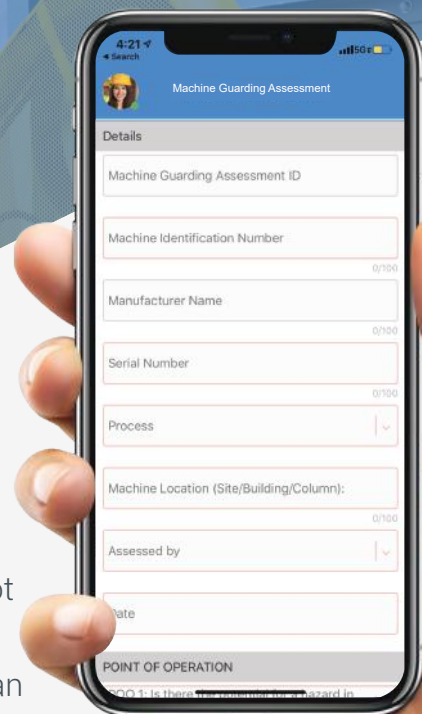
4:21
◂ Search
5G

Machine Guarding Assessment

Details

Machine Guarding Assessment ID

Machine Identification Number

0/100

Manufacturer Name

0/100

Serial Number

0/100

Process

Machine Location (Site/Building/Column):

0/100

Assessed by

Date

POINT OF OPERATION

POO 1: Is there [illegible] hazard in

ot

an